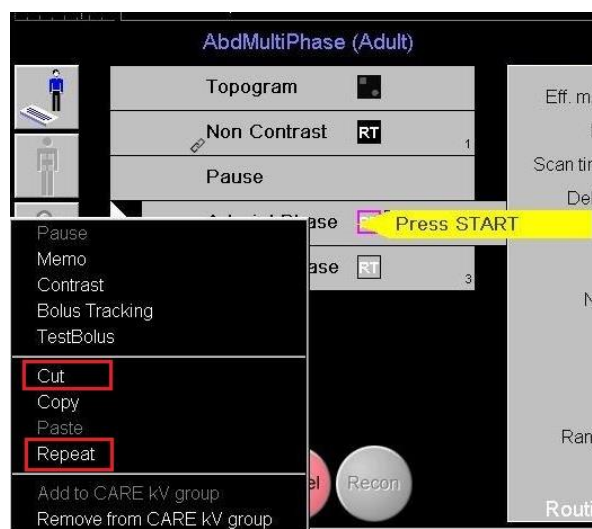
AbdMultiPhase (Adult)

Topogram

Non Contrast RT 1

Pause

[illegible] ase RT

Press START

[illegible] ase RT 3

Pause
Memo
Contrast
Bolus Tracking
TestBolus

Cut
Copy
Paste
Repeat

Add to CARE kV group
Remove from CARE kV group

el

Recon

Eff. m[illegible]

Scan tir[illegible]

Del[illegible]

N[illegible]

Ran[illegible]

Routi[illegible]